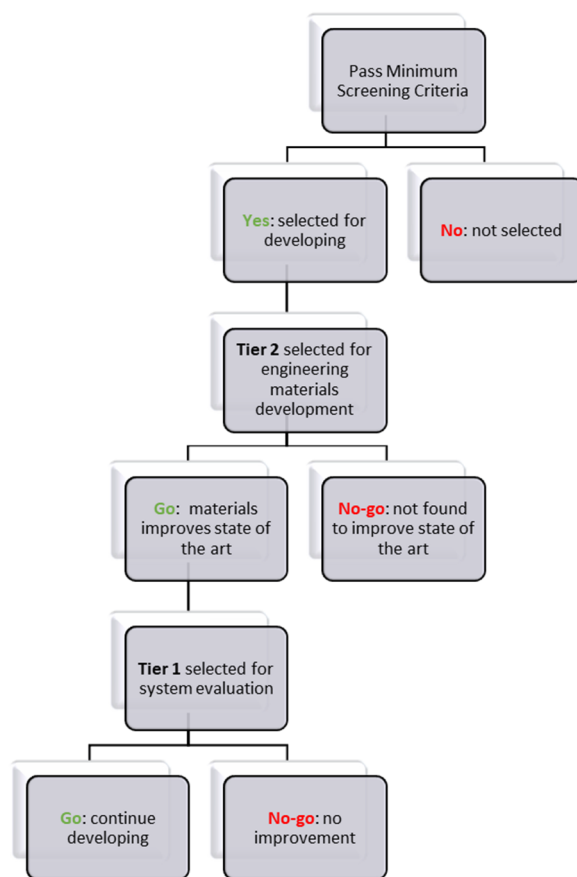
Pass Minimum Screening Criteria

Yes: selected for developing

No: not selected

Tier 2 selected for engineering materials development

Go: materials improves state of the art

No-go: not found to improve state of the art

Tier 1 selected for system evaluation

Go: continue developing

No-go: no improvement